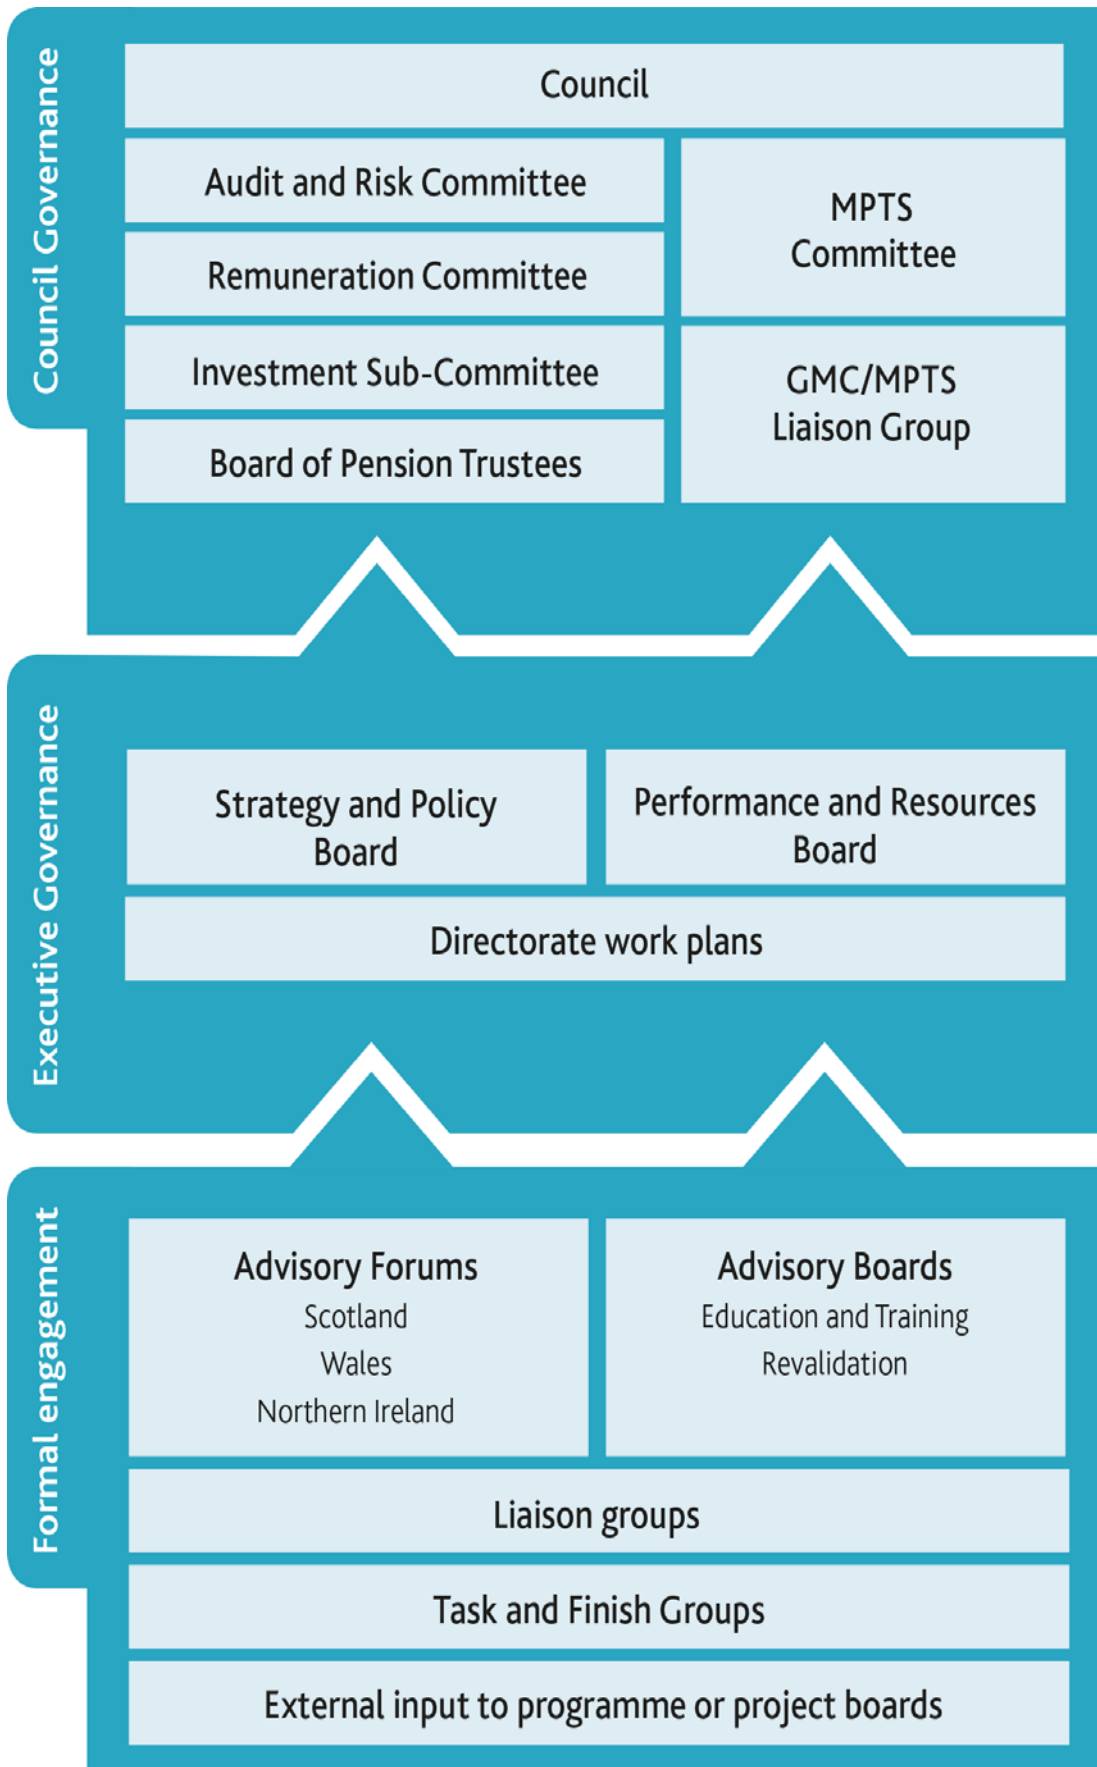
Council Governance

Council

Audit and Risk Committee

Remuneration Committee

Investment Sub-Committee

Board of Pension Trustees

MPTS Committee

GMC/MPTS Liaison Group

Executive Governance

Strategy and Policy Board

Performance and Resources Board

Directorate work plans

Formal engagement

Advisory Forums
Scotland
Wales
Northern Ireland

Advisory Boards
Education and Training
Revalidation

Liaison groups

Task and Finish Groups

External input to programme or project boards